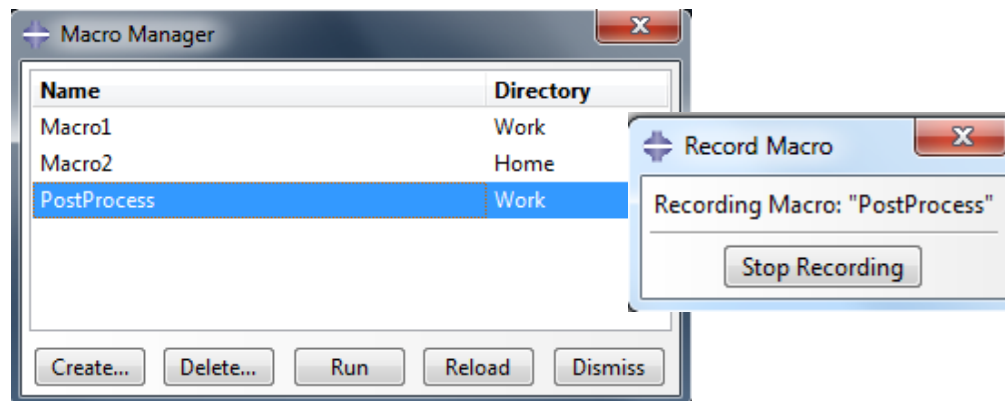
Macro Manager

| Name | Directory |
|---|---|
| Macro1 | Work |
| Macro2 | Home |
| PostProcess | Work |

Create... Delete... Run Reload Dismiss

Record Macro

Recording Macro: "PostProcess"

Stop Recording